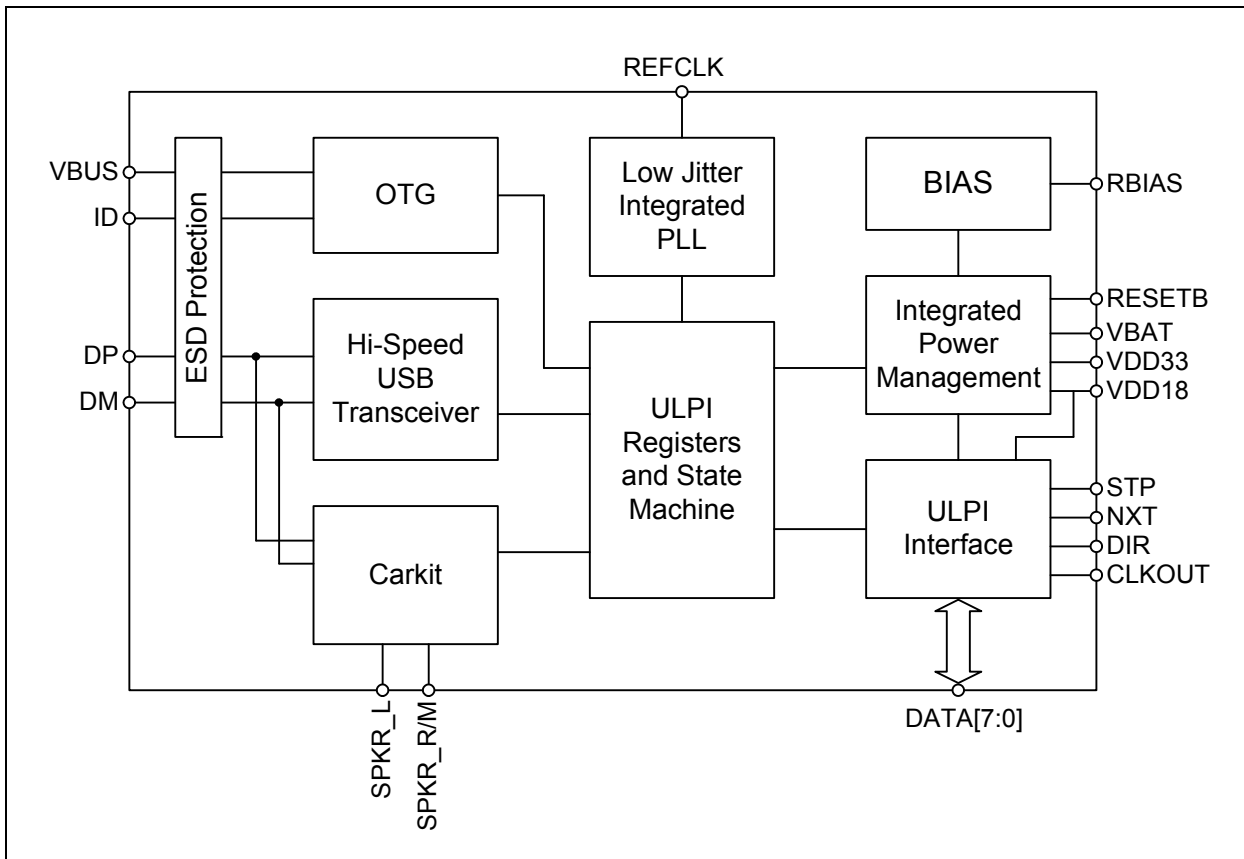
REFCLK

VBUS
ID
DP
DM

ESD Protection

OTG

Low Jitter Integrated PLL

BIAS

RBIAS

Hi-Speed USB Transceiver

ULPI Registers and State Machine

Integrated Power Management

RESETB
VBAT
VDD33
VDD18

Carkit

ULPI Interface

STP
NXT
DIR
CLKOUT

SPKR_L
SPKR_R/M

DATA[7:0]